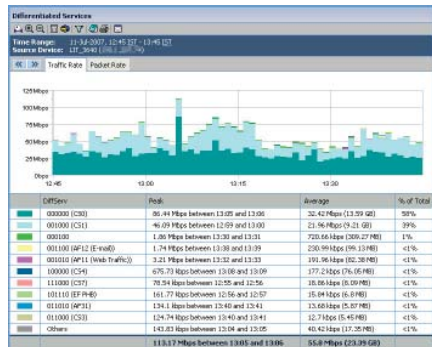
Differentiated Services

Time Range: 11-Jul-2007, 12:45 IST - 13:45 IST
Source Device: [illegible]

Traffic Rate | Packet Rate

125Mbps
100Mbps
75Mbps
50Mbps
25Mbps
0bps
12:45
13:00
13:15
13:30

| | DiffServ | Peak | Average | % of Total |
|---|---|---|---|---|
| | 000000 (CS0) | 86.44 Mbps between 13:05 and 13:06 | 32.42 Mbps (13.59 GB) | 58% |
| | 001000 (CS1) | 46.09 Mbps between 12:59 and 13:00 | 21.96 Mbps (9.21 GB) | 39% |
| | 000100 | 1.86 Mbps between 13:30 and 13:31 | 728.66 Kbps (309.27 MB) | 1% |
| | 001100 (AF12 (E-mail)) | 1.74 Mbps between 13:38 and 13:39 | 230.99 Kbps (99.13 MB) | <1% |
| | 001010 (AF11 (Web Traffic)) | 3.21 Mbps between 13:32 and 13:33 | 191.96 Kbps (82.38 MB) | <1% |
| | 100000 (CS4) | 675.73 Kbps between 13:08 and 13:09 | 177.2 Kbps (76.05 MB) | <1% |
| | 111000 (CS7) | 78.54 Kbps between 12:55 and 12:56 | 16.86 Kbps (6.09 MB) | <1% |
| | 101110 (EF PHB) | 161.77 Kbps between 12:56 and 12:57 | 15.84 Kbps (6.8 MB) | <1% |
| | 010010 (AF21) | 134.1 Kbps between 13:40 and 13:41 | 13.68 Kbps (5.87 MB) | <1% |
| | 011000 (CS3) | 124.74 Kbps between 13:40 and 13:41 | 12.7 Kbps (5.45 MB) | <1% |
| | Others | 143.83 Kbps between 13:04 and 13:05 | 40.42 Kbps (17.35 MB) | <1% |
| | | 113.17 Mbps between 13:05 and 13:06 | 55.8 Mbps (23.39 GB) | |